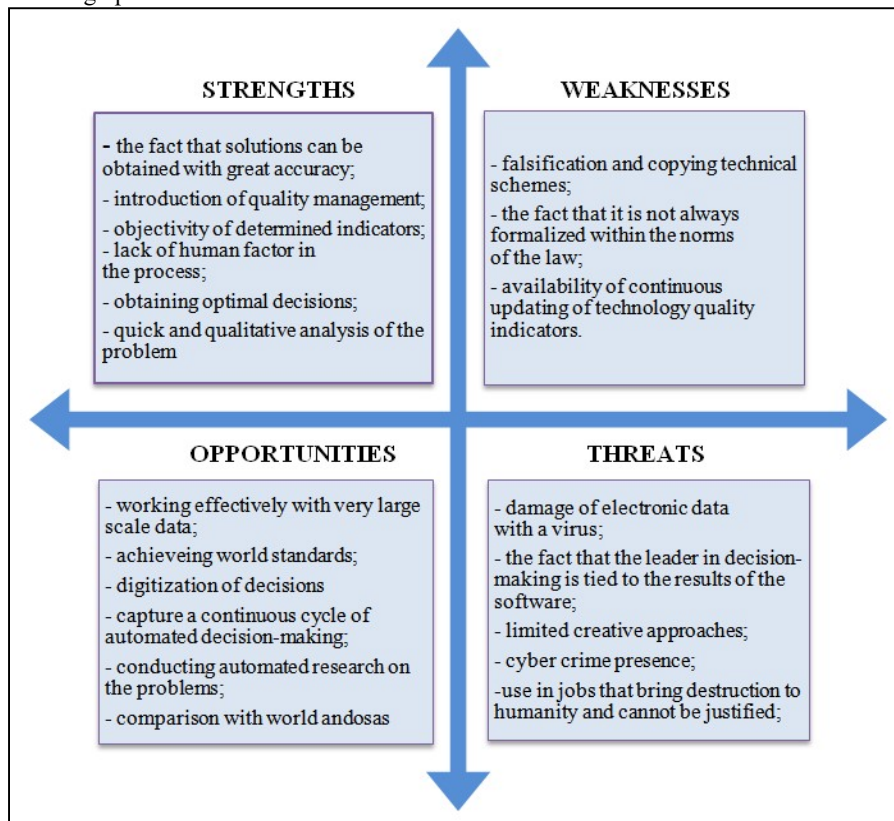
STRENGTHS

- the fact that solutions can be obtained with great accuracy;
- introduction of quality management;
- objectivity of determined indicators;
- lack of human factor in the process;
- obtaining optimal decisions;
- quick and qualitative analysis of the problem

WEAKNESSES

- falsification and copying technical schemes;
- the fact that it is not always formalized within the norms of the law;
- availability of continuous updating of technology quality indicators.

OPPORTUNITIES

- working effectively with very large scale data;
- achieveing world standards;
- digitization of decisions
- capture a continuous cycle of automated decision-making;
- conducting automated research on the problems;
- comparison with world andosas

THREATS

- damage of electronic data with a virus;
- the fact that the leader in decision-making is tied to the results of the software;
- limited creative approaches;
- cyber crime presence;
-use in jobs that bring destruction to humanity and cannot be justified;